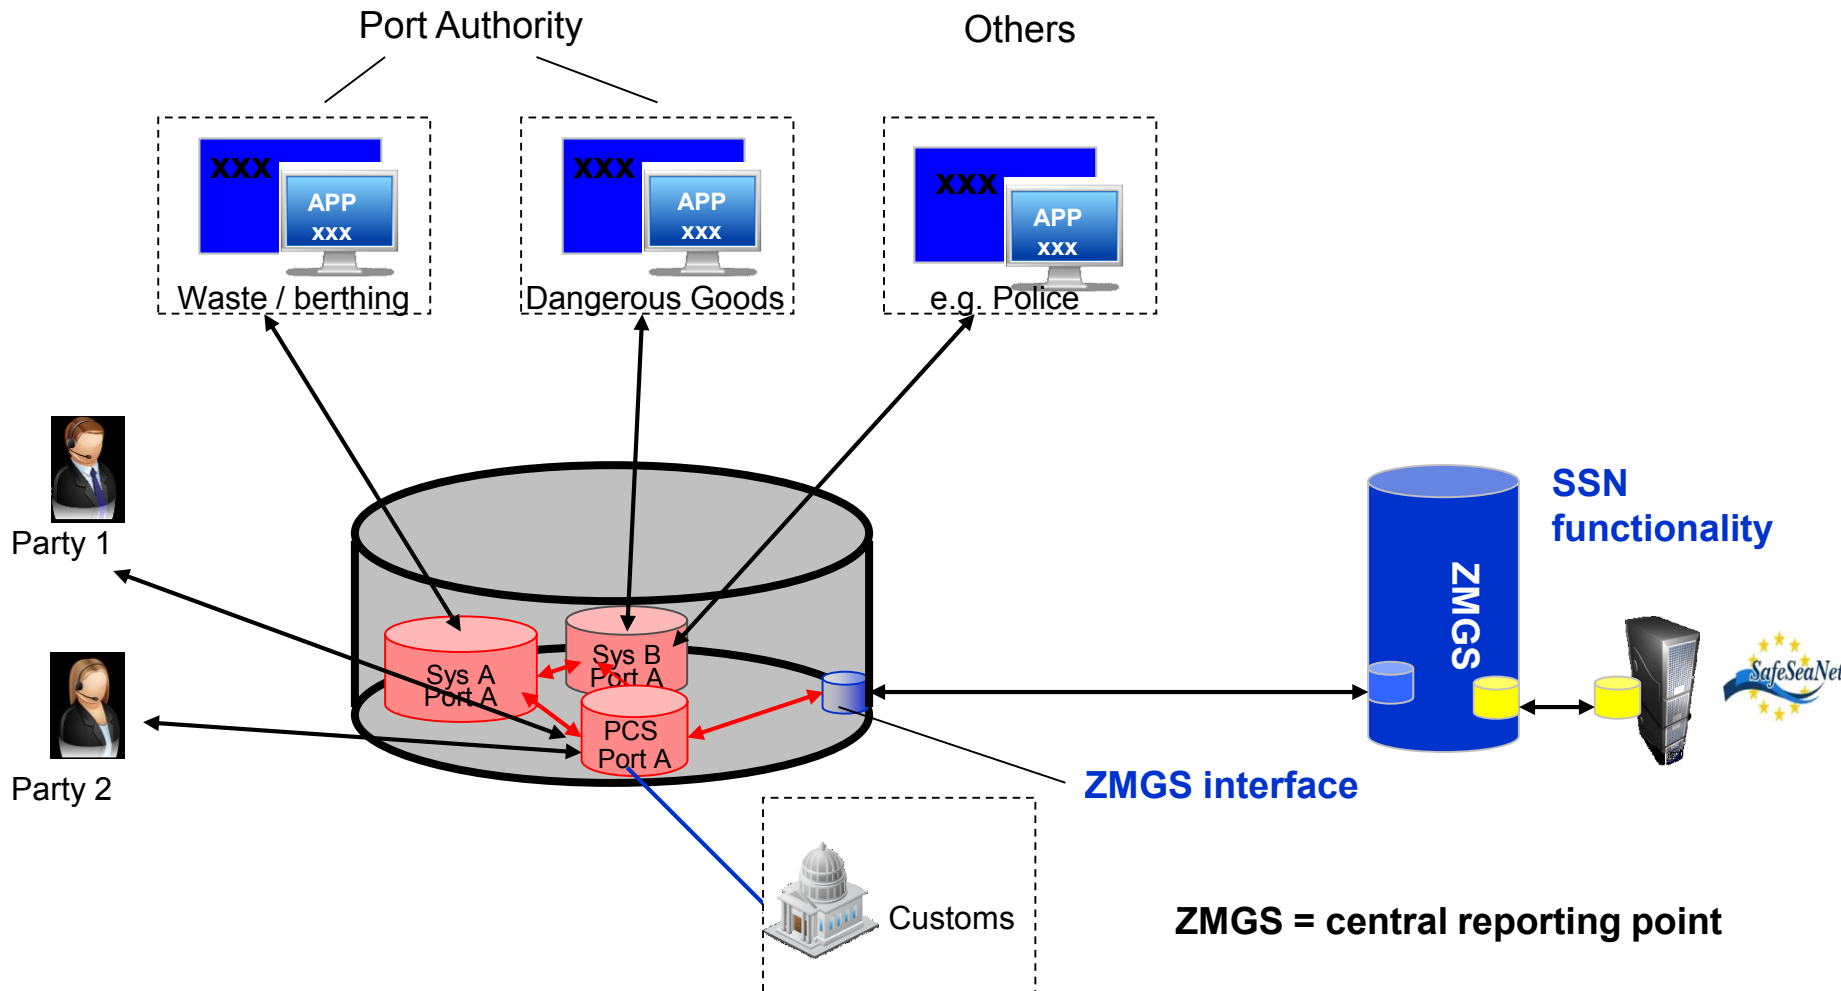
Port Authority

Others

XXX
APP
XXX
Waste / berthing

XXX
APP
XXX
Dangerous Goods

XXX
APP
XXX
e.g. Police

Party 1

Party 2

Sys A
Port A

Sys B
Port A

PCS
Port A

ZMGS

SSN functionality

SafeSeaNet

ZMGS interface

Customs

ZMGS = central reporting point